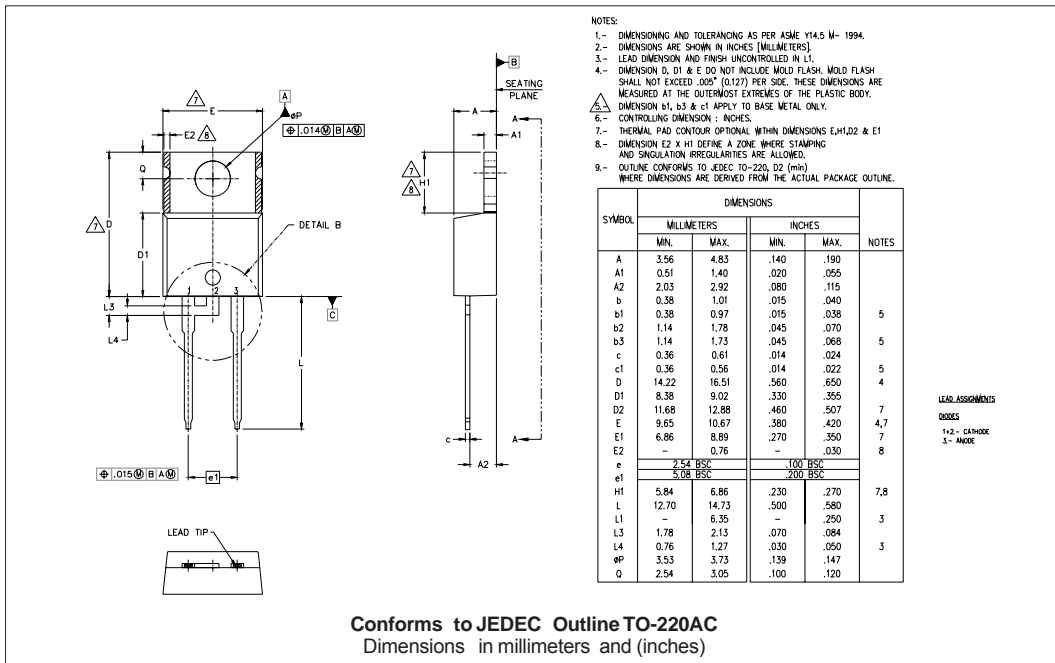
E
7
A
øP
E2 8
⊕ .014Ⓜ B AⓂ
Q
7 D
D1
DETAIL B
1 2 3
L3
L4
C
L
⊕ .015Ⓜ B AⓂ
e1
LEAD TIP

B
SEATING PLANE
A
A
A1
7 8 H1
c
A
A2

NOTES:
1.- DIMENSIONING AND TOLERANCING AS PER ASME Y14.5 M- 1994.
2.- DIMENSIONS ARE SHOWN IN INCHES [MILLIMETERS].
3.- LEAD DIMENSION AND FINISH UNCONTROLLED IN L1.
4.- DIMENSION D, D1 & E DO NOT INCLUDE MOLD FLASH. MOLD FLASH SHALL NOT EXCEED .005" (0.127) PER SIDE. THESE DIMENSIONS ARE MEASURED AT THE OUTERMOST EXTREMES OF THE PLASTIC BODY.
5.- DIMENSION b1, b3 & c1 APPLY TO BASE METAL ONLY.
6.- CONTROLLING DIMENSION : INCHES.
7.- THERMAL PAD CONTOUR OPTIONAL WITHIN DIMENSIONS E,H1,D2 & E1
8.- DIMENSION E2 X H1 DEFINE A ZONE WHERE STAMPING AND SINGULATION IRREGULARITIES ARE ALLOWED.
9.- OUTLINE CONFORMS TO JEDEC TO-220, D2 (min) WHERE DIMENSIONS ARE DERIVED FROM THE ACTUAL PACKAGE OUTLINE.

| SYMBOL | MILLIMETERS MIN. | MILLIMETERS MAX. | INCHES MIN. | INCHES MAX. | NOTES |
|---|---|---|---|---|---|
| A | 3.56 | 4.83 | .140 | .190 | |
| A1 | 0.51 | 1.40 | .020 | .055 | |
| A2 | 2.03 | 2.92 | .080 | .115 | |
| b | 0.38 | 1.01 | .015 | .040 | |
| b1 | 0.38 | 0.97 | .015 | .038 | 5 |
| b2 | 1.14 | 1.78 | .045 | .070 | |
| b3 | 1.14 | 1.73 | .045 | .068 | 5 |
| c | 0.36 | 0.61 | .014 | .024 | |
| c1 | 0.36 | 0.56 | .014 | .022 | 5 |
| D | 14.22 | 16.51 | .560 | .650 | 4 |
| D1 | 8.38 | 9.02 | .330 | .355 | |
| D2 | 11.68 | 12.88 | .460 | .507 | 7 |
| E | 9.65 | 10.67 | .380 | .420 | 4,7 |
| E1 | 6.86 | 8.89 | .270 | .350 | 7 |
| E2 | – | 0.76 | – | .030 | 8 |
| e | 2.54 BSC | | .100 BSC | | |
| e1 | 5.08 BSC | | .200 BSC | | |
| H1 | 5.84 | 6.86 | .230 | .270 | 7,8 |
| L | 12.70 | 14.73 | .500 | .580 | |
| L1 | – | 6.35 | – | .250 | 3 |
| L3 | 1.78 | 2.13 | .070 | .084 | |
| L4 | 0.76 | 1.27 | .030 | .050 | 3 |
| øP | 3.53 | 3.73 | .139 | .147 | |
| Q | 2.54 | 3.05 | .100 | .120 | |

LEAD ASSIGNMENTS
DIODES
1+2.- CATHODE
3.- ANODE

Conforms to JEDEC Outline TO-220AC
Dimensions in millimeters and (inches)